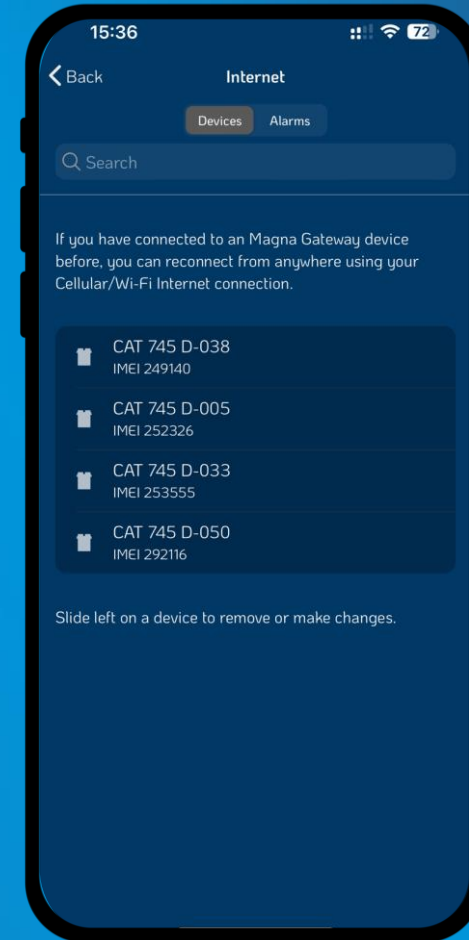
15:36

72

Back

Internet

Devices

Alarms

Search

If you have connected to an Magna Gateway device before, you can reconnect from anywhere using your Cellular/Wi-Fi Internet connection.

CAT 745 D-038
IMEI 249140

CAT 745 D-005
IMEI 252326

CAT 745 D-033
IMEI 253555

CAT 745 D-050
IMEI 292116

Slide left on a device to remove or make changes.